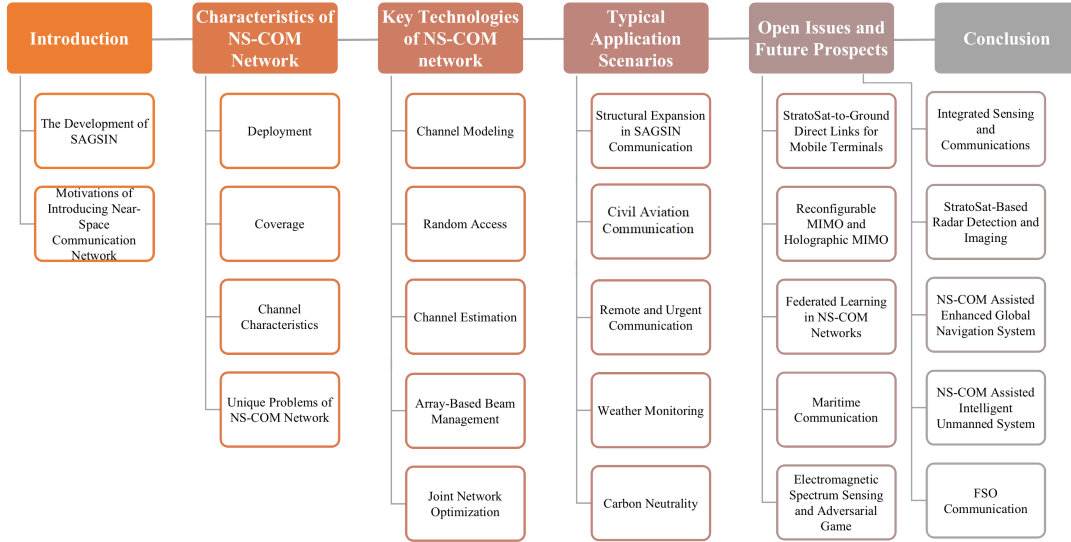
Introduction

The Development of SAGSIN

Motivations of Introducing Near-Space Communication Network

Characteristics of NS-COM Network

Deployment

Coverage

Channel Characteristics

Unique Problems of NS-COM Network

Key Technologies of NS-COM network

Channel Modeling

Random Access

Channel Estimation

Array-Based Beam Management

Joint Network Optimization

Typical Application Scenarios

Structural Expansion in SAGSIN Communication

Civil Aviation Communication

Remote and Urgent Communication

Weather Monitoring

Carbon Neutrality

Open Issues and Future Prospects

StratoSat-to-Ground Direct Links for Mobile Terminals

Reconfigurable MIMO and Holographic MIMO

Federated Learning in NS-COM Networks

Maritime Communication

Electromagnetic Spectrum Sensing and Adversarial Game

Integrated Sensing and Communications

StratoSat-Based Radar Detection and Imaging

NS-COM Assisted Enhanced Global Navigation System

NS-COM Assisted Intelligent Unmanned System

FSO Communication

Conclusion